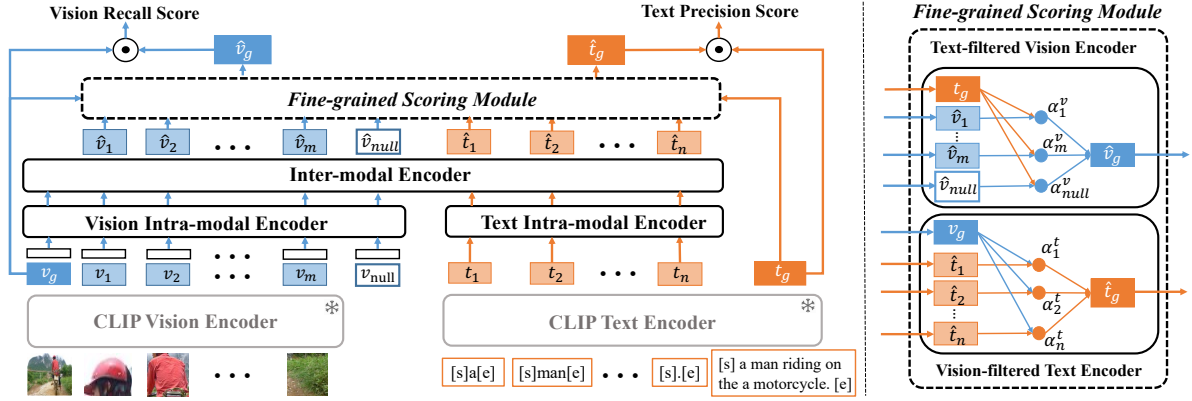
Vision Recall Score

$\odot$

$\hat{v}_g$

$\hat{t}_g$

$\odot$

Text Precision Score

Fine-grained Scoring Module

$\hat{v}_1$ $\hat{v}_2$ • • • $\hat{v}_m$ $\hat{v}_{null}$ $\hat{t}_1$ $\hat{t}_2$ • • • $\hat{t}_n$

Inter-modal Encoder

Vision Intra-modal Encoder

Text Intra-modal Encoder

$v_g$ $v_1$ $v_2$ • • • $v_m$ $v_{\text{null}}$ $t_1$ $t_2$ • • • $t_n$ $t_g$

CLIP Vision Encoder

CLIP Text Encoder

[s]a[e] [s]man[e] • • • [s].[e] [s] a man riding on the a motorcycle. [e]

Fine-grained Scoring Module

Text-filtered Vision Encoder

$t_g$ $\hat{v}_1$ ⋮ $\hat{v}_m$ $\hat{v}_{null}$ $\alpha_1^v$ $\alpha_m^v$ $\alpha_{null}^v$ $\hat{v}_g$

$v_g$ $\hat{t}_1$ $\hat{t}_2$ ⋮ $\hat{t}_n$ $\alpha_1^t$ $\alpha_2^t$ $\alpha_n^t$ $\hat{t}_g$

Vision-filtered Text Encoder